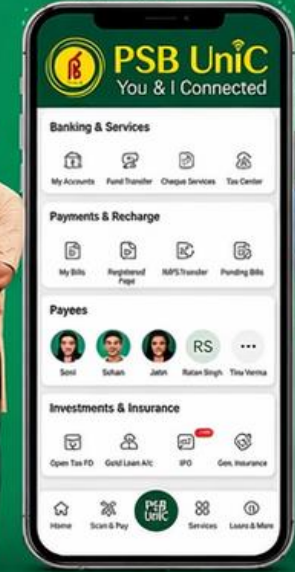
PSB UniC
You & I Connected

Banking & Services
My Accounts
Fund Transfer
Cheque Services
Tax Center

Payments & Recharge
My Bills
Registered Payee
IMPS Transfer
Pending Bills

Payees
RS
Soni
Sohan
Jatin
Ratan Singh
Tina Verma

Investments & Insurance
Open Tax FD
Gold Loan A/c
IPO
Gen. Insurance

Home
Scan & Pay
PSB UniC
Services
Loans & More